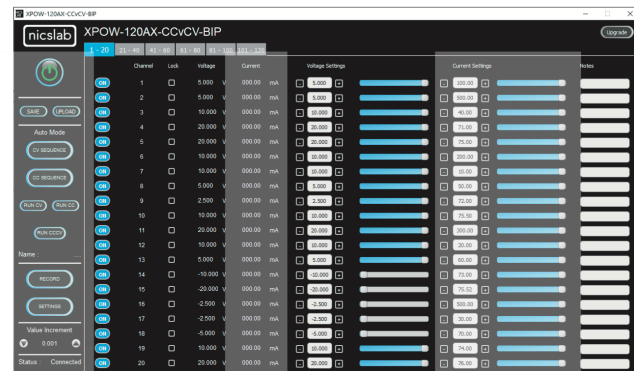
XPOW-120AX-CCvCV-BIP

nicslab XPOW-120AX-CCvCV-BIP

Upgrade

1 - 20 | 21 - 40 | 41 - 60 | 61 - 80 | 81 - 100 | 101 - 120

SAVE | UPLOAD

Auto Mode

CV SEQUENCE

CC SEQUENCE

RUN CV | RUN CC

RUN CCCV

Name :

RECORD

SETTINGS

Value Increment

0.001

Status : Connected

| | Channel | Lock | Voltage | | Current | | Voltage Settings | Current Settings | Notes |
|---|---|---|---|---|---|---|---|---|---|
| ON | 1 | | 5.000 | V | 000.00 | mA | 5.000 | 100.00 | |
| ON | 2 | | 5.000 | V | 000.00 | mA | 5.000 | 500.00 | |
| ON | 3 | | 10.000 | V | 000.00 | mA | 10.000 | 40.00 | |
| ON | 4 | | 20.000 | V | 000.00 | mA | 20.000 | 71.00 | |
| ON | 5 | | 20.000 | V | 000.00 | mA | 20.000 | 75.00 | |
| ON | 6 | | 10.000 | V | 000.00 | mA | 10.000 | 200.00 | |
| ON | 7 | | 10.000 | V | 000.00 | mA | 10.000 | 15.00 | |
| ON | 8 | | 5.000 | V | 000.00 | mA | 5.000 | 50.00 | |
| ON | 9 | | 2.500 | V | 000.00 | mA | 2.500 | 72.00 | |
| ON | 10 | | 10.000 | V | 000.00 | mA | 10.000 | 75.50 | |
| ON | 11 | | 20.000 | V | 000.00 | mA | 20.000 | 300.00 | |
| ON | 12 | | 10.000 | V | 000.00 | mA | 10.000 | 20.00 | |
| ON | 13 | | 5.000 | V | 000.00 | mA | 5.000 | 60.00 | |
| ON | 14 | | -10.000 | V | 000.00 | mA | -10.000 | 73.00 | |
| ON | 15 | | -20.000 | V | 000.00 | mA | -20.000 | 75.52 | |
| ON | 16 | | -2.500 | V | 000.00 | mA | -2.500 | 500.00 | |
| ON | 17 | | -2.500 | V | 000.00 | mA | -2.500 | 30.00 | |
| ON | 18 | | -5.000 | V | 000.00 | mA | -5.000 | 70.00 | |
| ON | 19 | | 10.000 | V | 000.00 | mA | 10.000 | 74.00 | |
| ON | 20 | | 20.000 | V | 000.00 | mA | 20.000 | 76.00 | |